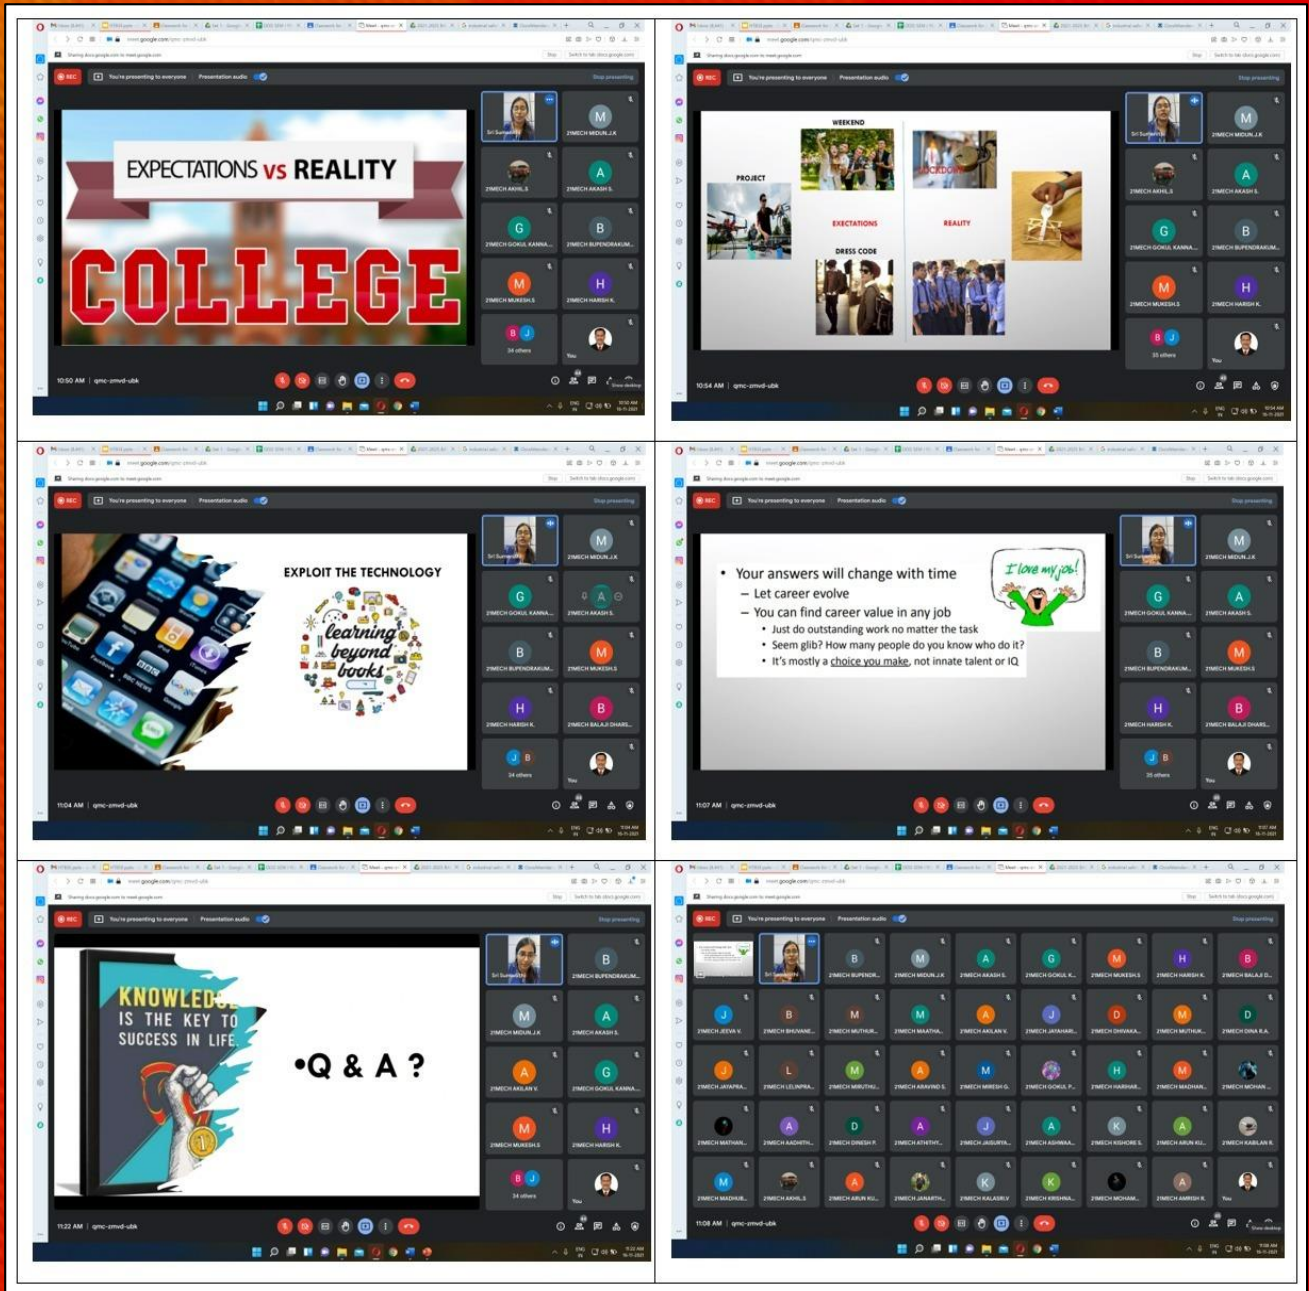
REC You're presenting to everyone Presentation audio Stop presenting

EXPECTATIONS vs REALITY
COLLEGE

21MECH MIDUN J.K
21MECH AKHIL S
21MECH AKASH S
21MECH GOKUL KANNA...
21MECH BUPENDRAKUM...
21MECH MUKESH.S
21MECH HARISH K
34 others
You

10:50 AM | qmc-zmvd-ubk

WEEKEND
PROJECT
EXECTATIONS
REALITY
DRESS CODE
LOCKDOWN

10:54 AM | qmc-zmvd-ubk

EXPLOIT THE TECHNOLOGY
learning beyond books

11:04 AM | qmc-zmvd-ubk

• Your answers will change with time
– Let career evolve
– You can find career value in any job
• Just do outstanding work no matter the task
• Seem glib? How many people do you know who do it?
• It's mostly a choice you make, not innate talent or IQ

I love my job!

11:07 AM | qmc-zmvd-ubk

KNOWLEDGE IS THE KEY TO SUCCESS IN LIFE

•Q & A ?

11:22 AM | qmc-zmvd-ubk

11:08 AM | qmc-zmvd-ubk